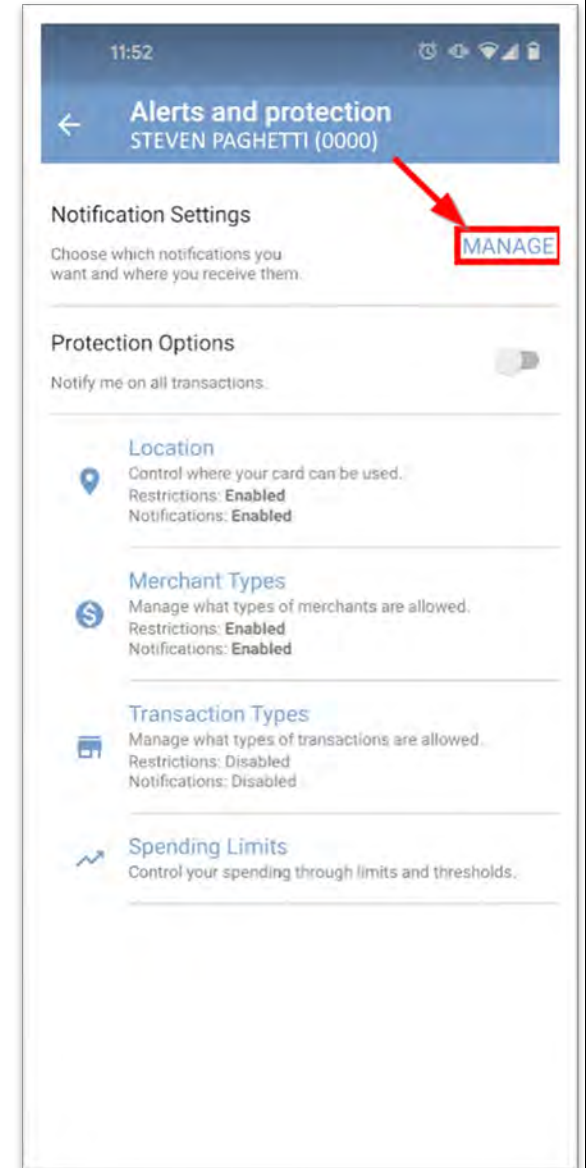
11:52

Alerts and protection
STEVEN PAGHETTI (0000)

Notification Settings
Choose which notifications you want and where you receive them.
MANAGE

Protection Options
Notify me on all transactions.

Location
Control where your card can be used.
Restrictions: Enabled
Notifications: Enabled

Merchant Types
Manage what types of merchants are allowed.
Restrictions: Enabled
Notifications: Enabled

Transaction Types
Manage what types of transactions are allowed.
Restrictions: Disabled
Notifications: Disabled

Spending Limits
Control your spending through limits and thresholds.